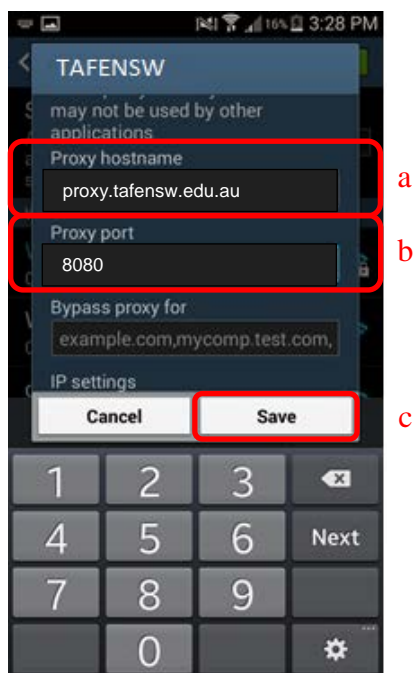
16% 3:28 PM

TAFENSW

may not be used by other applications

Proxy hostname

proxy.tafensw.edu.au

a

Proxy port

8080

b

Bypass proxy for

example.com,mycomp.test.com,

IP settings

Cancel

Save

c

1 2 3

4 5 6 Next

7 8 9

0